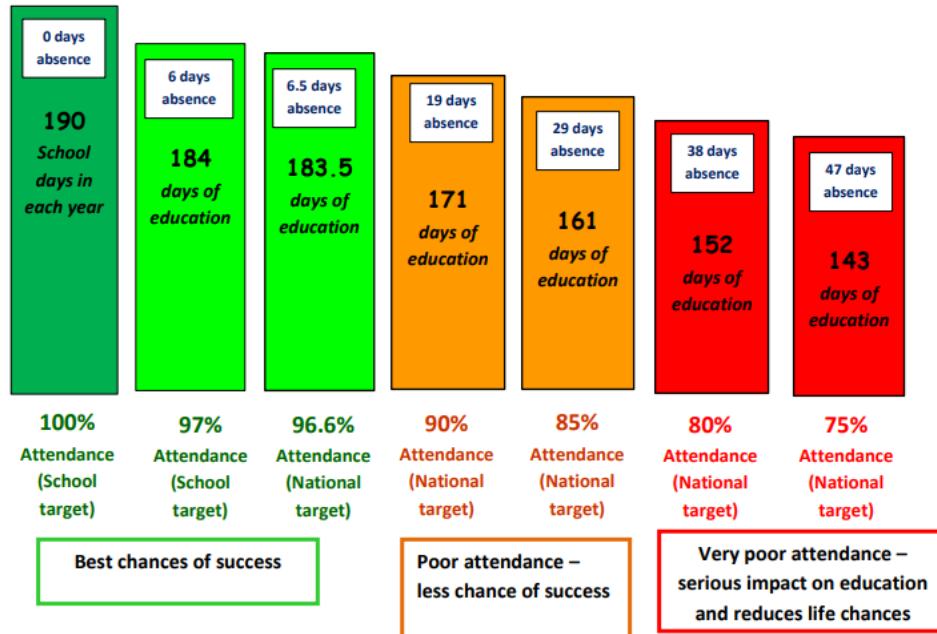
0 days absence

190

School days in each year

6 days absence

184

days of education

6.5 days absence

183.5

days of education

19 days absence

171

days of education

29 days absence

161

days of education

38 days absence

152

days of education

47 days absence

143

days of education

100%
Attendance
(School target)

97%
Attendance
(School target)

96.6%
Attendance
(National target)

90%
Attendance
(National target)

85%
Attendance
(National target)

80%
Attendance
(National target)

75%
Attendance
(National target)

Best chances of success

Poor attendance – less chance of success

Very poor attendance – serious impact on education and reduces life chances